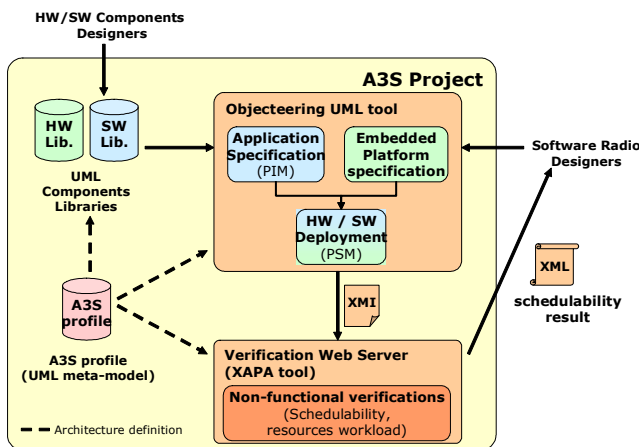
HW/SW Components Designers

A3S Project

HW Lib.

SW Lib.

UML Components Libraries

Objecteering UML tool

Application Specification (PIM)

Embedded Platform specification

HW / SW Deployment (PSM)

Software Radio Designers

XML

schedulability result

XMI

A3S profile

A3S profile (UML meta-model)

Verification Web Server (XAPA tool)

Non-functional verifications (Schedulability, resources workload)

Architecture definition